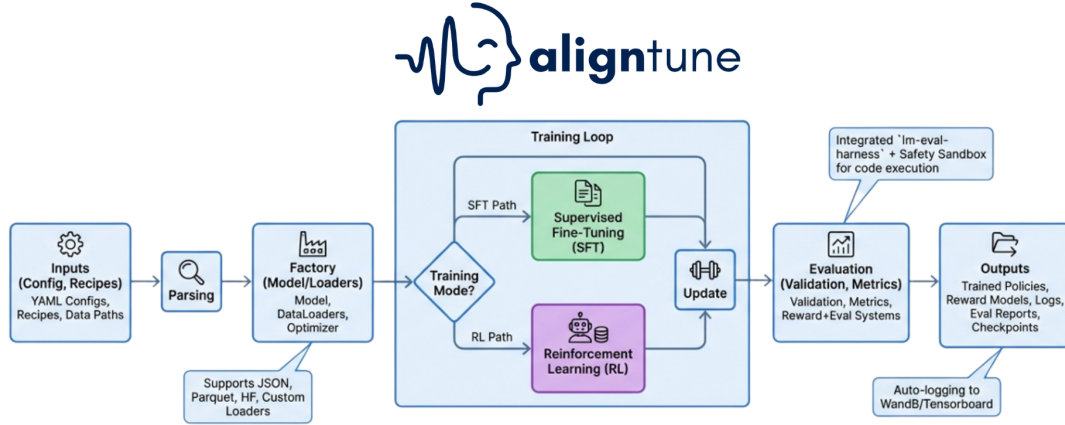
aligntune

Inputs (Config, Recipes)
YAML Configs, Recipes, Data Paths

Parsing

Factory (Model/Loaders)
Model, DataLoaders, Optimizer

Supports JSON, Parquet, HF, Custom Loaders

Training Loop

Training Mode?

SFT Path

Supervised Fine-Tuning (SFT)

RL Path

Reinforcement Learning (RL)

Update

Integrated `lm-eval-harness` + Safety Sandbox for code execution

Evaluation (Validation, Metrics)
Validation, Metrics, Reward+Eval Systems

Outputs
Trained Policies, Reward Models, Logs, Eval Reports, Checkpoints

Auto-logging to WandB/Tensorboard